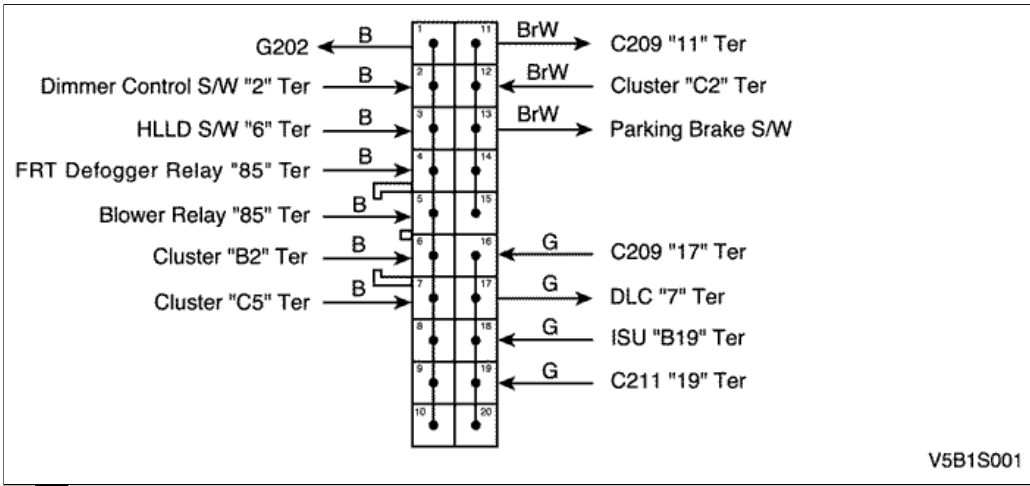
G202 B 1 11 BrW C209 "11" Ter

Dimmer Control S/W "2" Ter B 2 12 BrW Cluster "C2" Ter

HLLD S/W "6" Ter B 3 13 BrW Parking Brake S/W

FRT Defogger Relay "85" Ter B 4 14

Blower Relay "85" Ter B 5 15

Cluster "B2" Ter B 6 16 G C209 "17" Ter

Cluster "C5" Ter B 7 17 G DLC "7" Ter

8 18 G ISU "B19" Ter

9 19 G C211 "19" Ter

10 20

V5B1S001